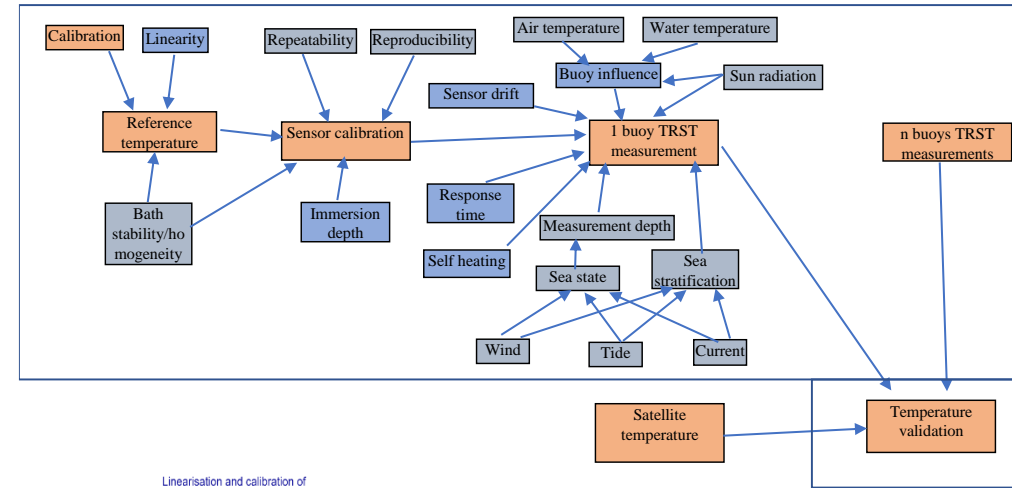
Calibration

Linearity

Repeatability

Reproducibility

Air temperature

Water temperature

Buoy influence

Sun radiation

Sensor drift

Reference temperature

Sensor calibration

1 buoy TRST measurement

n buoys TRST measurements

Response time

Bath stability/homogeneity

Immersion depth

Measurement depth

Self heating

Sea state

Sea stratification

Wind

Tide

Current

Satellite temperature

Temperature validation

Linearisation and calibration of